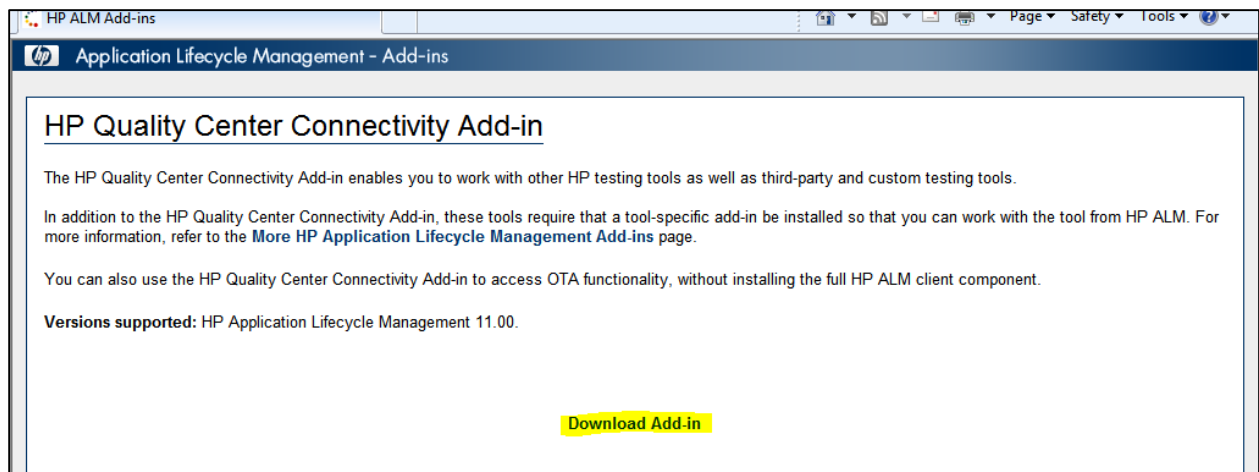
HP ALM Add-ins

Page ▾ Safety ▾ Tools ▾

Application Lifecycle Management - Add-ins

HP Quality Center Connectivity Add-in

The HP Quality Center Connectivity Add-in enables you to work with other HP testing tools as well as third-party and custom testing tools.

In addition to the HP Quality Center Connectivity Add-in, these tools require that a tool-specific add-in be installed so that you can work with the tool from HP ALM. For more information, refer to the More HP Application Lifecycle Management Add-ins page.

You can also use the HP Quality Center Connectivity Add-in to access OTA functionality, without installing the full HP ALM client component.

Versions supported: HP Application Lifecycle Management 11.00.

Download Add-in